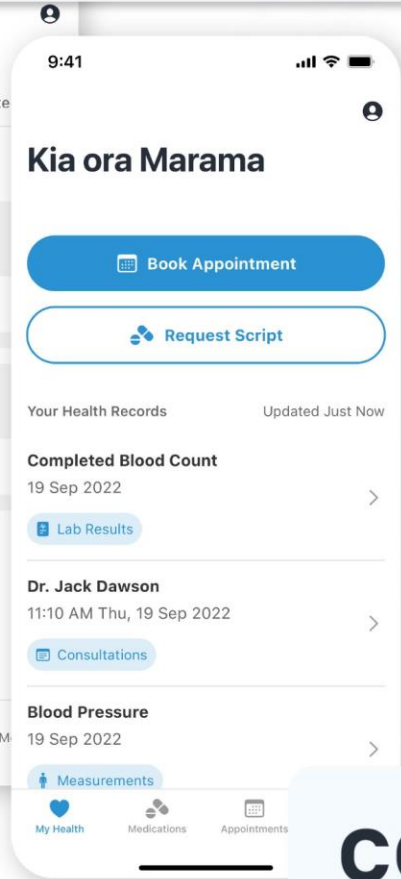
9:41

Kia ora Marama

Book Appointment

Request Script

Your Health Records

Updated Just Now

Completed Blood Count

19 Sep 2022

Lab Results

Dr. Jack Dawson

11:10 AM Thu, 19 Sep 2022

Consultations

Blood Pressure

19 Sep 2022

Measurements

My Health

Medications

Appointments

CC